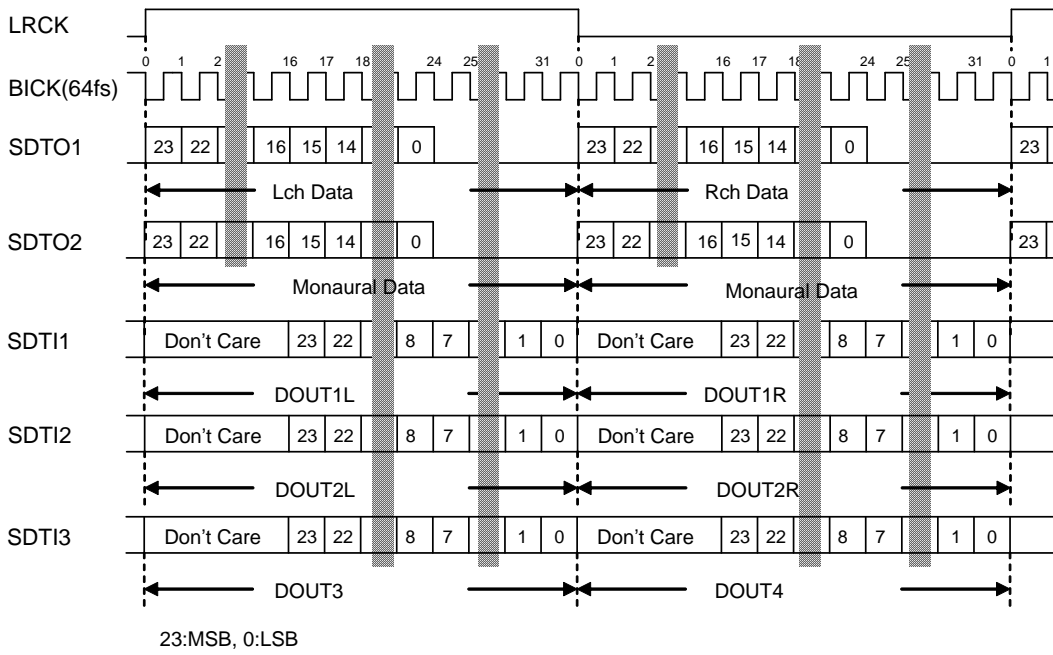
LRCK

0 1 2 16 17 18 24 25 31 0 1 2 16 17 18 24 25 31 0 1

BICK(64fs)

SDTO1 23 22 16 15 14 0 23 22 16 15 14 0 23

Lch Data Rch Data

SDTO2 23 22 16 15 14 0 23 22 16 15 14 0 23

Monaural Data Monaural Data

SDTI1 Don't Care 23 22 8 7 1 0 Don't Care 23 22 8 7 1 0

DOUT1L DOUT1R

SDTI2 Don't Care 23 22 8 7 1 0 Don't Care 23 22 8 7 1 0

DOUT2L DOUT2R

SDTI3 Don't Care 23 22 8 7 1 0 Don't Care 23 22 8 7 1 0

DOUT3 DOUT4

23:MSB, 0:LSB